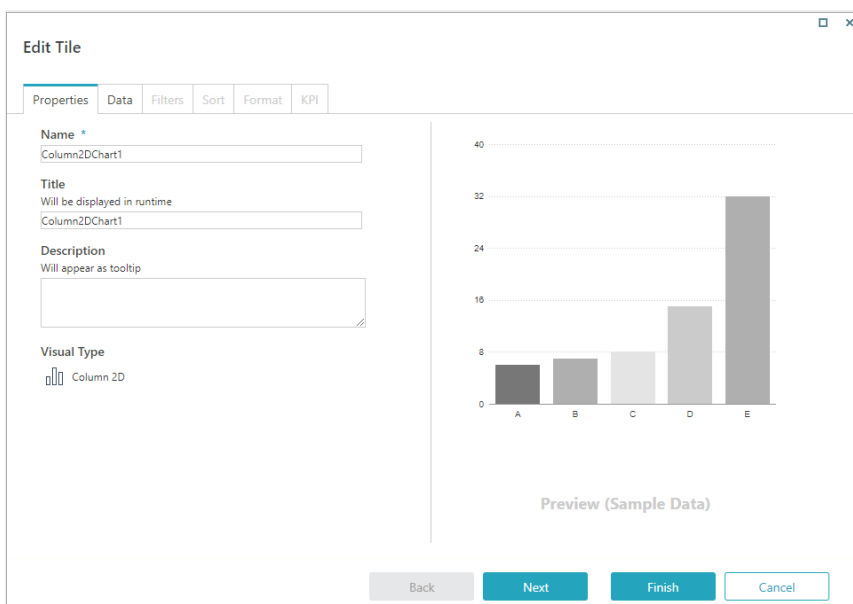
Edit Tile

Properties | Data | Filters | Sort | Format | KPI

Name *
Column2DChart1

Title
Will be displayed in runtime
Column2DChart1

Description
Will appear as tooltip

Visual Type
Column 2D

40
32
24
16
8
0
A B C D E

Preview (Sample Data)

Back Next Finish Cancel